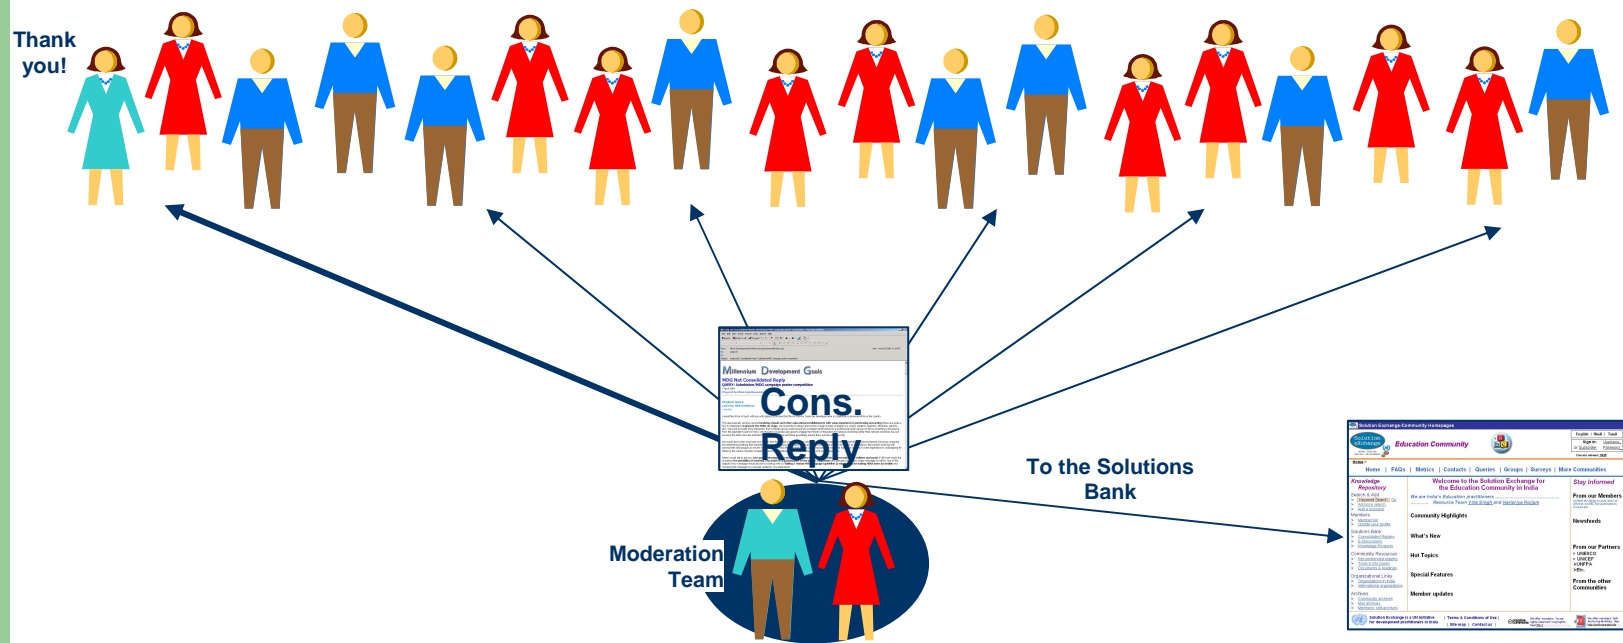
Thank you!

Millennium Development Goals

Cons. Reply

To the Solutions Bank

Moderation Team

Solution Exchange Community Homepages

Education Community

Home | FAQs | Metrics | Contacts | Queries | Groups | Surveys | More Communities

Knowledge Repository

Welcome to the Solution Exchange for the Education Community in India

Stay Informed

From our Members

Community Highlights

Newsfeeds

What's New

Hot Topics

From our Partners

Special Features

From the other Communities

Member updates